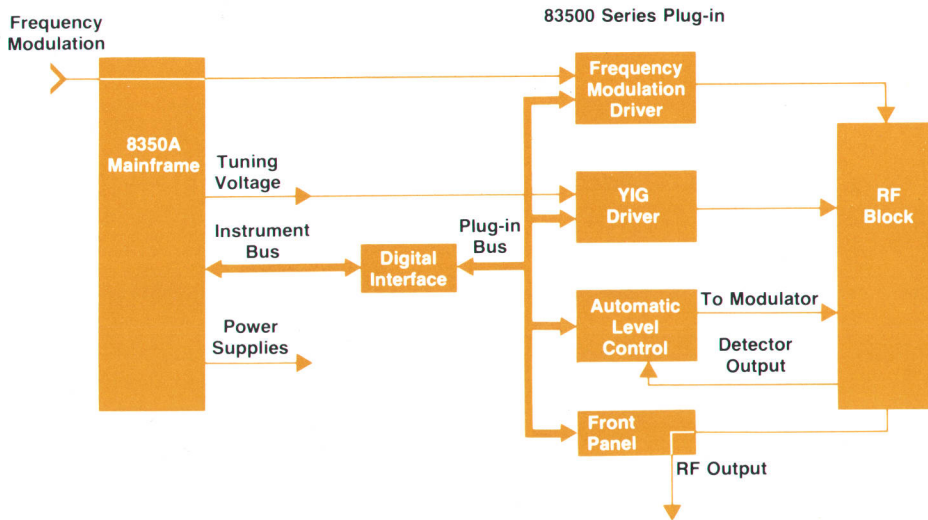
Frequency Modulation

83500 Series Plug-in

8350A Mainframe

Tuning Voltage

Instrument Bus

Power Supplies

Digital Interface

Plug-in Bus

Frequency Modulation Driver

YIG Driver

Automatic Level Control

Front Panel

To Modulator

Detector Output

RF Output

RF Block